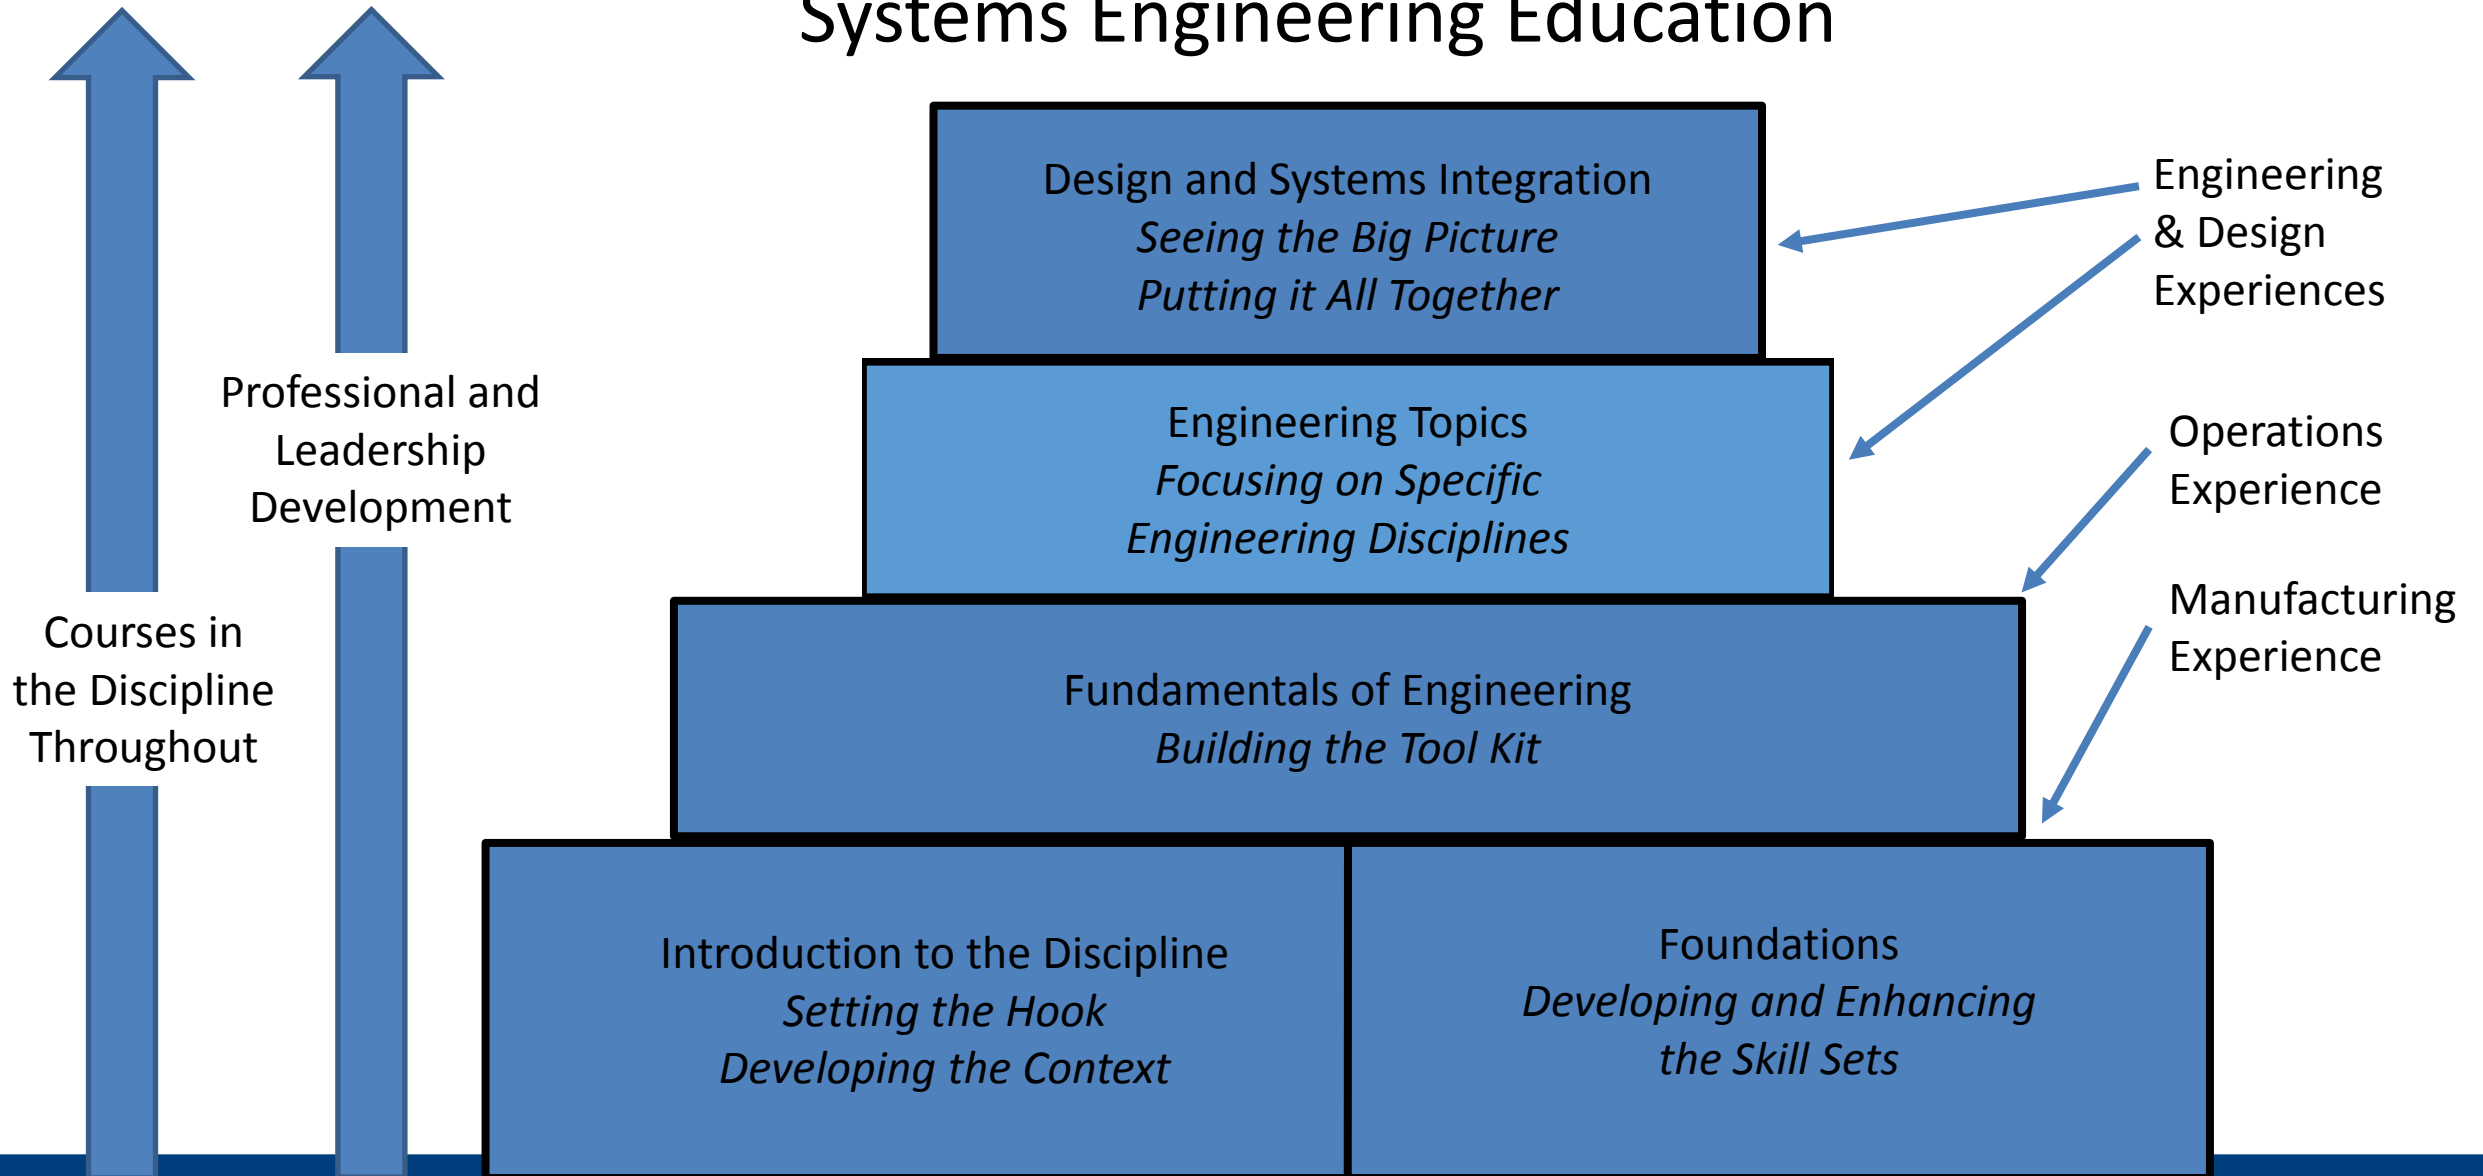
Systems Engineering Education

Design and Systems Integration
*Seeing the Big Picture*
*Putting it All Together*

Engineering Topics
*Focusing on Specific*
*Engineering Disciplines*

Fundamentals of Engineering
*Building the Tool Kit*

Introduction to the Discipline
*Setting the Hook*
*Developing the Context*

Foundations
*Developing and Enhancing*
*the Skill Sets*

Professional and Leadership Development

Courses in the Discipline Throughout

Engineering & Design Experiences

Operations Experience

Manufacturing Experience